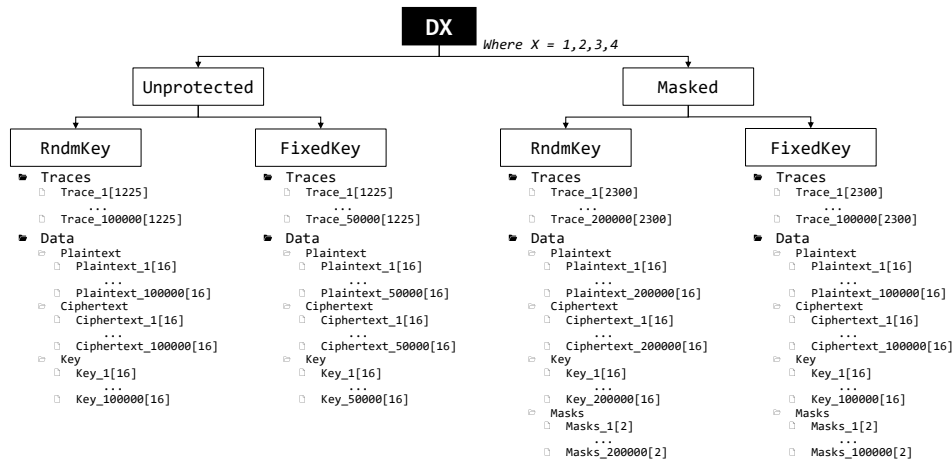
DX

Where X = 1,2,3,4

Unprotected

Masked

RndmKey

Traces
Trace_1[1225]
...
Trace_100000[1225]
Data
Plaintext
Plaintext_1[16]
...
Plaintext_100000[16]
Ciphertext
Ciphertext_1[16]
...
Ciphertext_100000[16]
Key
Key_1[16]
...
Key_100000[16]

FixedKey

Traces
Trace_1[1225]
...
Trace_50000[1225]
Data
Plaintext
Plaintext_1[16]
...
Plaintext_50000[16]
Ciphertext
Ciphertext_1[16]
...
Ciphertext_50000[16]
Key
Key_1[16]
...
Key_50000[16]

RndmKey

Traces
Trace_1[2300]
...
Trace_200000[2300]
Data
Plaintext
Plaintext_1[16]
...
Plaintext_200000[16]
Ciphertext
Ciphertext_1[16]
...
Ciphertext_200000[16]
Key
Key_1[16]
...
Key_200000[16]
Masks
Masks_1[2]
...
Masks_200000[2]

FixedKey

Traces
Trace_1[2300]
...
Trace_100000[2300]
Data
Plaintext
Plaintext_1[16]
...
Plaintext_100000[16]
Ciphertext
Ciphertext_1[16]
...
Ciphertext_100000[16]
Key
Key_1[16]
...
Key_100000[16]
Masks
Masks_1[2]
...
Masks_100000[2]